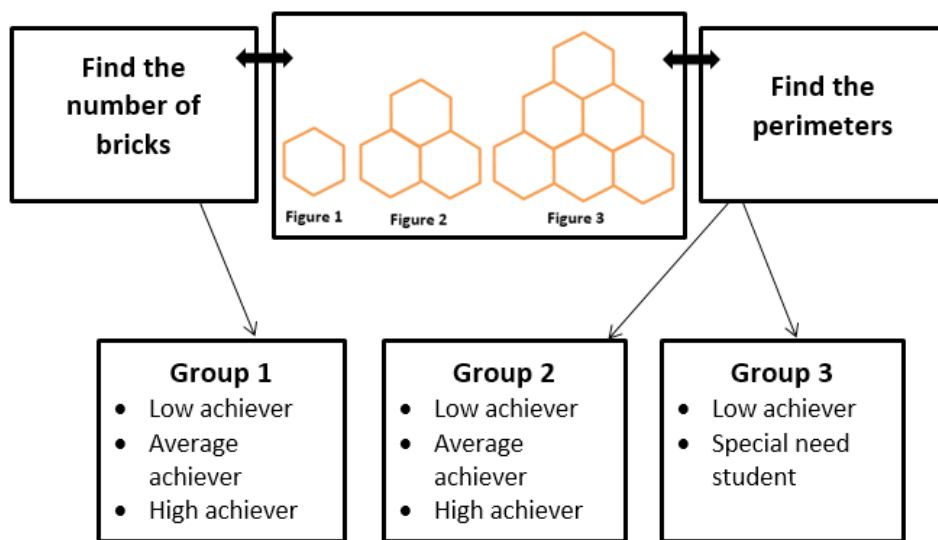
Find the number of bricks

Figure 1

Figure 2

Figure 3

Find the perimeters

Group 1
- Low achiever
- Average achiever
- High achiever

Group 2
- Low achiever
- Average achiever
- High achiever

Group 3
- Low achiever
- Special need student